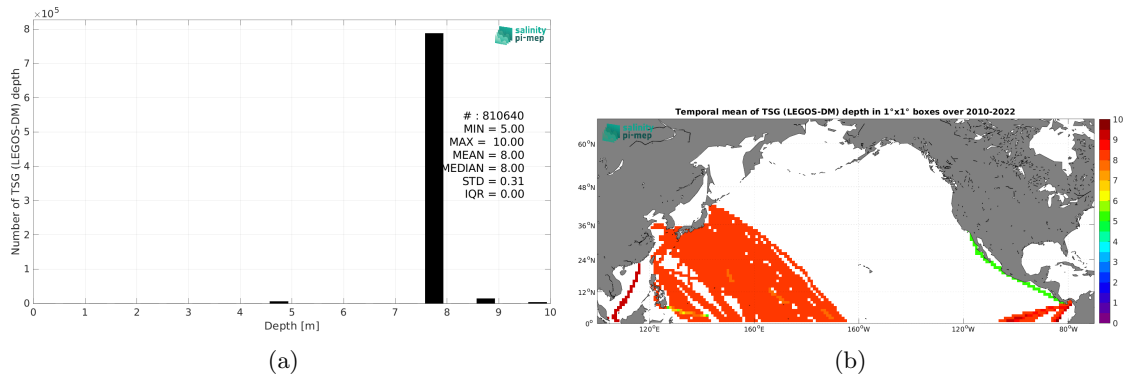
$\times10^5$

salinity pi-mep

8

7

6

5

4

3

2

1

0

Number of TSG (LEGOS-DM) depth

# : 810640
MIN = 5.00
MAX = 10.00
MEAN = 8.00
MEDIAN = 8.00
STD = 0.31
IQR = 0.00

0 1 2 3 4 5 6 7 8 9 10

Depth [m]

(a)

Temporal mean of TSG (LEGOS-DM) depth in 1°x1° boxes over 2010-2022

salinity pi-mep

60°N

48°N

36°N

24°N

12°N

0°

120°E 160°E 160°W 120°W 80°W

10 9 8 7 6 5 4 3 2 1 0

(b)